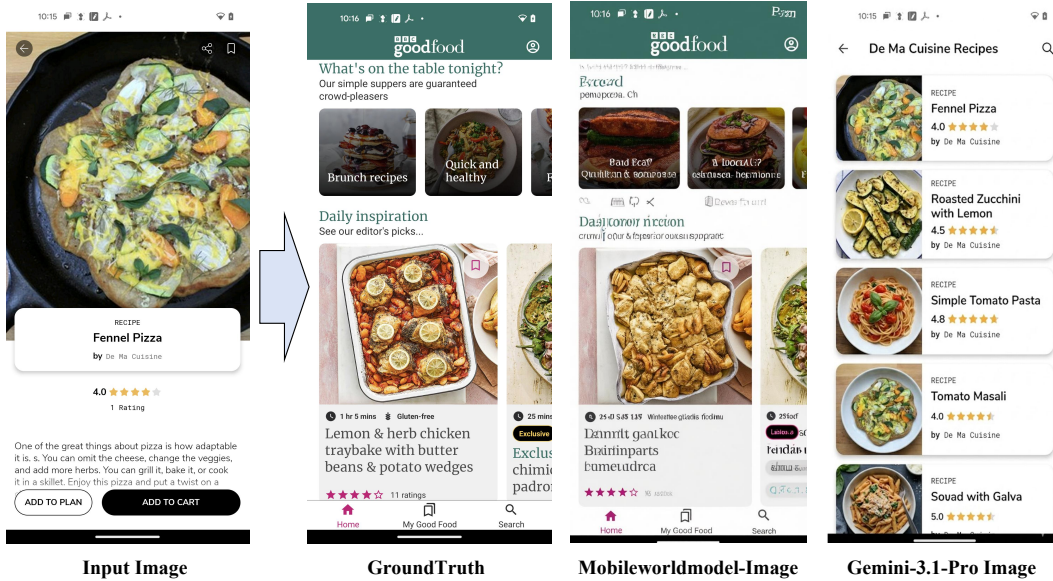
10:15

RECIPE
Fennel Pizza
by De Ma Cuisine

4.0
1 Rating

One of the great things about pizza is how adaptable it is. s. You can omit the cheese, change the veggies, and add more herbs. You can grill it, bake it, or cook it in a skillet. Enjoy this pizza and put a twist on a

ADD TO PLAN
ADD TO CART

Input Image

10:16
BBC goodfood
What's on the table tonight?
Our simple suppers are guaranteed crowd-pleasers
Brunch recipes
Quick and healthy
Daily inspiration
See our editor's picks...
1 hr 5 mins
Gluten-free
Lemon & herb chicken traybake with butter beans & potato wedges
11 ratings
25 min
Exclusive
Exclus
chimic
padron
Home
My Good Food
Search

GroundTruth

10:16
BBC goodfood
Pxcead
pomapecca. Ch
Baid Ecal?
Quiliitan & sooposse
a loocalt?
tdshsecn- hearnionre
Dasrow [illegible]
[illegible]
25-01 S45 1 39
Wintoetee gtiadlis ftodimu
Dannit ganlkoc Brainnparts bumeudrca
4.0
25tccf
Lasioo.a
Home
My Good Food
Search

Mobileworldmodel-Image

10:15
De Ma Cuisine Recipes
RECIPE
Fennel Pizza
4.0
by De Ma Cuisine
RECIPE
Roasted Zucchini with Lemon
4.5
by De Ma Cuisine
RECIPE
Simple Tomato Pasta
4.8
by De Ma Cuisine
RECIPE
Tomato Masali
4.6
by De Ma Cuisine
RECIPE
Souad with Galva
5.0

Gemini-3.1-Pro Image